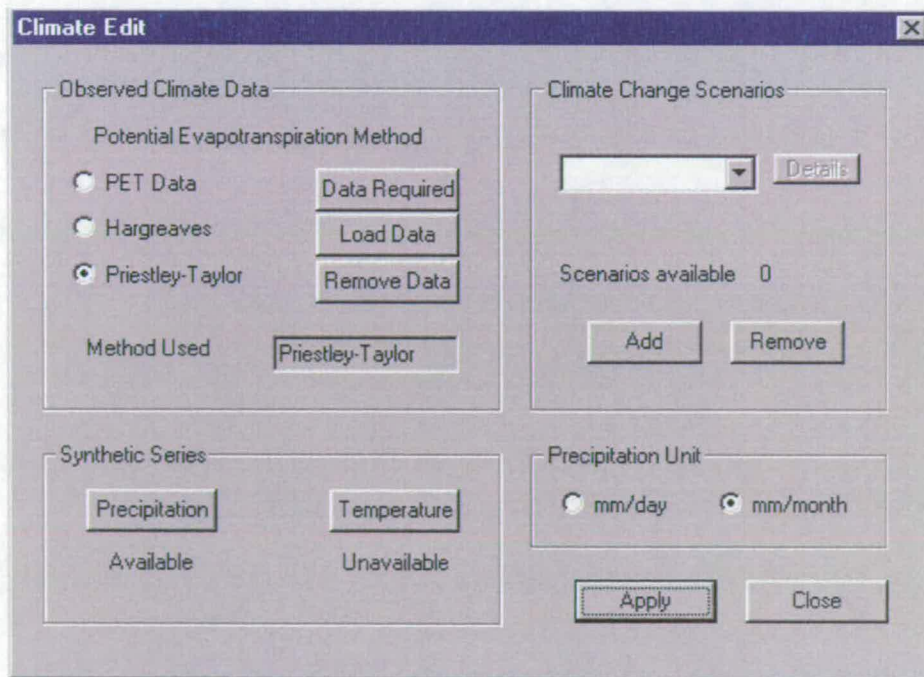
Climate Edit

Observed Climate Data

Potential Evapotranspiration Method

PET Data

Hargreaves

Priestley-Taylor

Data Required

Load Data

Remove Data

Method Used

Priestley-Taylor

Climate Change Scenarios

Details

Scenarios available 0

Add

Remove

Synthetic Series

Precipitation

Available

Temperature

Unavailable

Precipitation Unit

mm/day

mm/month

Apply

Close